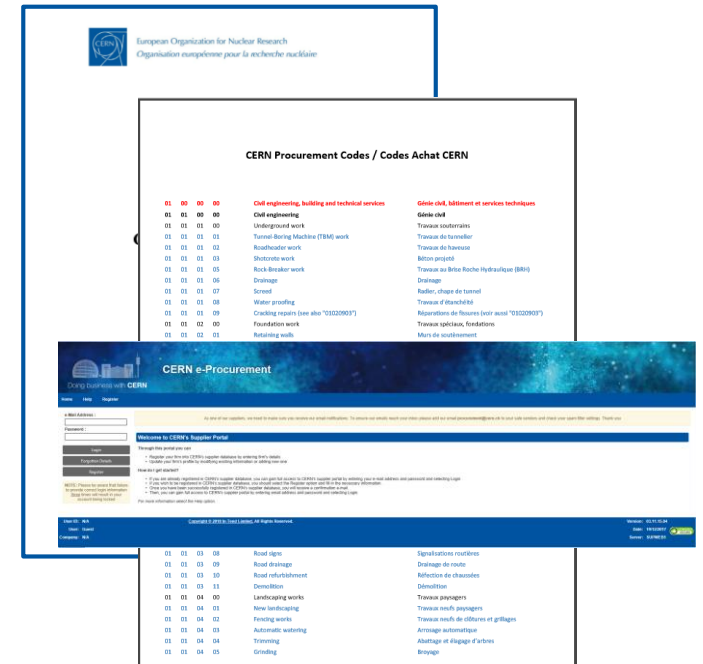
European Organization for Nuclear Research
Organisation européenne pour la recherche nucléaire

CERN Procurement Codes / Codes Achat CERN

| | | | | | |
|---|---|---|---|---|---|
| 01 | 00 | 00 | 00 | Civil engineering, building and technical services | Génie civil, bâtiment et services techniques |
| 01 | 01 | 00 | 00 | Civil engineering | Génie civil |
| 01 | 01 | 01 | 00 | Underground work | Travaux souterrains |
| 01 | 01 | 01 | 01 | Tunnel-Boring Machine (TBM) work | Travaux de tunnelier |
| 01 | 01 | 01 | 02 | Roadheader work | Travaux de haveuse |
| 01 | 01 | 01 | 03 | Shotcrete work | Béton projeté |
| 01 | 01 | 01 | 05 | Rock-Breaker work | Travaux au Brise Roche Hydraulique (BRH) |
| 01 | 01 | 01 | 06 | Drainage | Drainage |
| 01 | 01 | 01 | 07 | Screed | Radier, chape de tunnel |
| 01 | 01 | 01 | 08 | Water proofing | Travaux d'étanchéité |
| 01 | 01 | 01 | 09 | Cracking repairs (see also "01020903") | Réparations de fissures (voir aussi "01020903") |
| 01 | 01 | 02 | 00 | Foundation work | Travaux spéciaux, fondations |
| 01 | 01 | 02 | 01 | Retaining walls | Murs de soutènement |

CERN e-Procurement
Doing business with CERN
Home Help Register
e-Mail Address :
Password :
Login
Forgotten Details
Register
NOTE: Please be aware that failure to provide correct login information three times will result in your account being locked.
As one of our suppliers, we need to make sure you receive our email notifications. To ensure our emails reach your inbox please add our email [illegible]@cern.ch to your safe senders and check your spam filter settings. Thank you
Welcome to CERN's Supplier Portal
Through this portal you can:
• Register your firm into CERN's supplier database by entering firm's details
• Update your firm's profile by modifying existing information or adding new one
How do I get started?
• If you are already registered in CERN's supplier database, you can gain full access to CERN's supplier portal by entering your e-mail address and password and selecting Login
• If you wish to be registered in CERN's supplier database, you should select the Register option and fill in the necessary information
• Once you have been successfully registered in CERN's supplier database, you will receive a confirmation e-mail
• Then, you can gain full access to CERN's supplier portal by entering email address and password and selecting Login
For more information select the Help option.
User ID: N/A
User: Guest
Company: N/A
Copyright © 2018 In-Tend Limited. All Rights Reserved.
Version: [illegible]
Date: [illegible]
Server: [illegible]

| | | | | | |
|---|---|---|---|---|---|
| 01 | 01 | 03 | 08 | Road signs | Signalisations routières |
| 01 | 01 | 03 | 09 | Road drainage | Drainage de route |
| 01 | 01 | 03 | 10 | Road refurbishment | Réfection de chaussées |
| 01 | 01 | 03 | 11 | Demolition | Démolition |
| 01 | 01 | 04 | 00 | Landscaping works | Travaux paysagers |
| 01 | 01 | 04 | 01 | New landscaping | Travaux neufs paysagers |
| 01 | 01 | 04 | 02 | Fencing works | Travaux neufs de clôtures et grillages |
| 01 | 01 | 04 | 03 | Automatic watering | Arrosage automatique |
| 01 | 01 | 04 | 04 | Trimming | Abattage et élagage d'arbres |
| 01 | 01 | 04 | 05 | Grinding | Broyage |